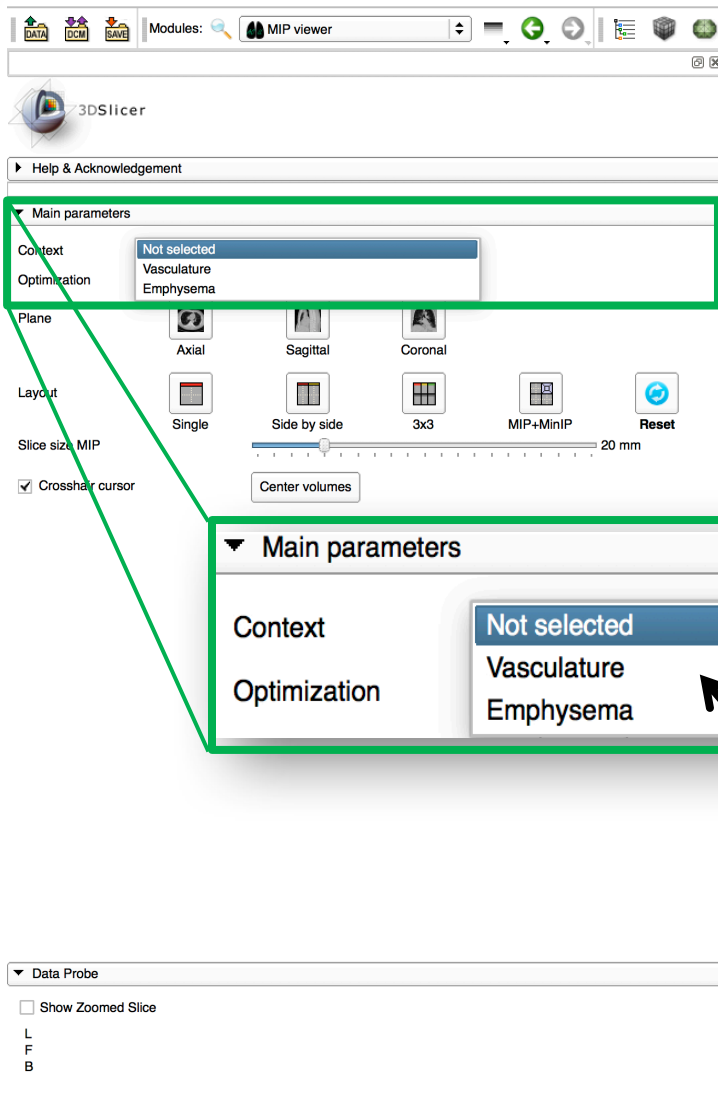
DATA DCM SAVE Modules: MIP viewer

3DSlicer

Help & Acknowledgement

Main parameters

Context
Not selected
Vasculature
Emphysema
Optimization

Plane
Axial Sagittal Coronal

Layout
Single Side by side 3x3 MIP+MinIP Reset

Slice size MIP 20 mm

Crosshair cursor
Center volumes

Main parameters

Context
Not selected
Vasculature
Emphysema
Optimization

Data Probe

Show Zoomed Slice

L
F
B